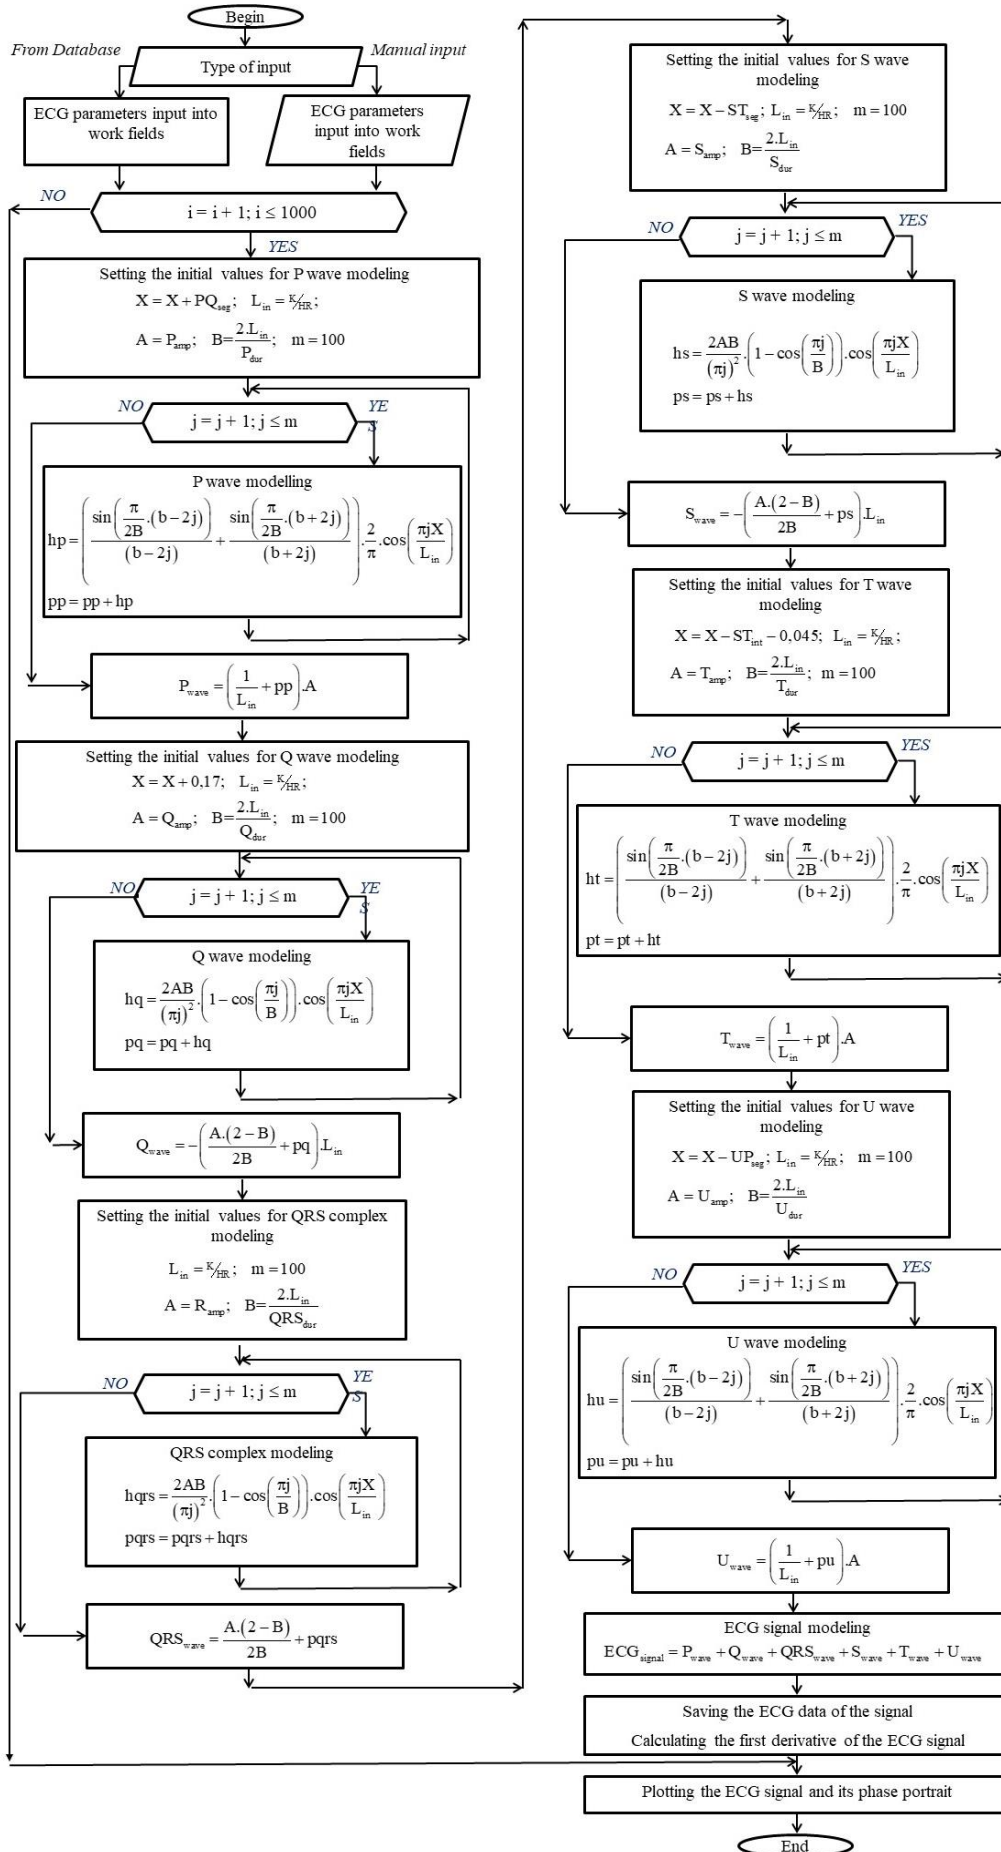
Begin

From Database

Type of input

Manual input

ECG parameters input into work fields

ECG parameters input into work fields

NO

$i = i + 1; i \le 1000$

YES

Setting the initial values for P wave modeling

$X = X + PQ_{seg}; \quad L_{in} = {}^{K}\!/_{HR};$

$A = P_{amp}; \quad B = \frac{2.L_{in}}{P_{dur}}; \quad m = 100$

NO

$j = j + 1; j \le m$

YES

P wave modelling

$hp = \left( \frac{\sin\left(\frac{\pi}{2B}.(b-2j)\right)}{(b-2j)} + \frac{\sin\left(\frac{\pi}{2B}.(b+2j)\right)}{(b+2j)} \right).\frac{2}{\pi}.\cos\left(\frac{\pi j X}{L_{in}}\right)$

$pp = pp + hp$

$P_{wave} = \left(\frac{1}{L_{in}} + pp\right).A$

Setting the initial values for Q wave modeling

$X = X + 0{,}17; \quad L_{in} = {}^{K}\!/_{HR};$

$A = Q_{amp}; \quad B = \frac{2.L_{in}}{Q_{dur}}; \quad m = 100$

NO

$j = j + 1; j \le m$

YES

Q wave modeling

$hq = \frac{2AB}{(\pi j)^2}.\left(1 - \cos\left(\frac{\pi j}{B}\right)\right).\cos\left(\frac{\pi j X}{L_{in}}\right)$

$pq = pq + hq$

$Q_{wave} = -\left(\frac{A.(2-B)}{2B} + pq\right).L_{in}$

Setting the initial values for QRS complex modeling

$L_{in} = {}^{K}\!/_{HR}; \quad m = 100$

$A = R_{amp}; \quad B = \frac{2.L_{in}}{QRS_{dur}}$

NO

$j = j + 1; j \le m$

YES

QRS complex modeling

$hqrs = \frac{2AB}{(\pi j)^2}.\left(1 - \cos\left(\frac{\pi j}{B}\right)\right).\cos\left(\frac{\pi j X}{L_{in}}\right)$

$pqrs = pqrs + hqrs$

$QRS_{wave} = \frac{A.(2-B)}{2B} + pqrs$

Setting the initial values for S wave modeling

$X = X - ST_{seg}; \quad L_{in} = {}^{K}\!/_{HR}; \quad m = 100$

$A = S_{amp}; \quad B = \frac{2.L_{in}}{S_{dur}}$

NO

$j = j + 1; j \le m$

YES

S wave modeling

$hs = \frac{2AB}{(\pi j)^2}.\left(1 - \cos\left(\frac{\pi j}{B}\right)\right).\cos\left(\frac{\pi j X}{L_{in}}\right)$

$ps = ps + hs$

$S_{wave} = -\left(\frac{A.(2-B)}{2B} + ps\right).L_{in}$

Setting the initial values for T wave modeling

$X = X - ST_{int} - 0{,}045; \quad L_{in} = {}^{K}\!/_{HR};$

$A = T_{amp}; \quad B = \frac{2.L_{in}}{T_{dur}}; \quad m = 100$

NO

$j = j + 1; j \le m$

YES

T wave modeling

$ht = \left( \frac{\sin\left(\frac{\pi}{2B}.(b-2j)\right)}{(b-2j)} + \frac{\sin\left(\frac{\pi}{2B}.(b+2j)\right)}{(b+2j)} \right).\frac{2}{\pi}.\cos\left(\frac{\pi j X}{L_{in}}\right)$

$pt = pt + ht$

$T_{wave} = \left(\frac{1}{L_{in}} + pt\right).A$

Setting the initial values for U wave modeling

$X = X - UP_{seg}; \quad L_{in} = {}^{K}\!/_{HR}; \quad m = 100$

$A = U_{amp}; \quad B = \frac{2.L_{in}}{U_{dur}}$

NO

$j = j + 1; j \le m$

YES

U wave modeling

$hu = \left( \frac{\sin\left(\frac{\pi}{2B}.(b-2j)\right)}{(b-2j)} + \frac{\sin\left(\frac{\pi}{2B}.(b+2j)\right)}{(b+2j)} \right).\frac{2}{\pi}.\cos\left(\frac{\pi j X}{L_{in}}\right)$

$pu = pu + hu$

$U_{wave} = \left(\frac{1}{L_{in}} + pu\right).A$

ECG signal modeling

$ECG_{signal} = P_{wave} + Q_{wave} + QRS_{wave} + S_{wave} + T_{wave} + U_{wave}$

Saving the ECG data of the signal

Calculating the first derivative of the ECG signal

Plotting the ECG signal and its phase portrait

End